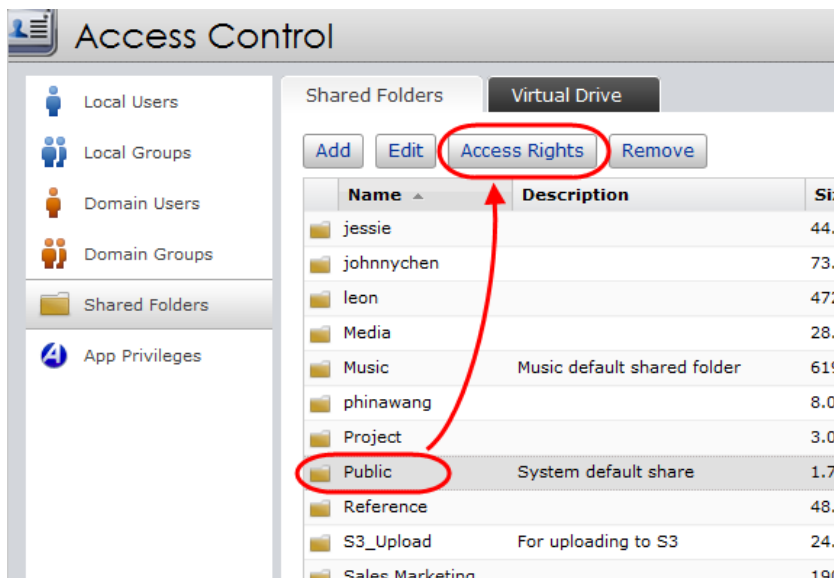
Access Control

Local Users
Local Groups
Domain Users
Domain Groups
Shared Folders
App Privileges

Shared Folders
Virtual Drive

Add
Edit
Access Rights
Remove

| Name ▲ | Description | Si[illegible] |
|---|---|---|
| jessie | | 44.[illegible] |
| johnnychen | | 73.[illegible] |
| leon | | 47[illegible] |
| Media | | 28.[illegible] |
| Music | Music default shared folder | 61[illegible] |
| phinawang | | 8.0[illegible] |
| Project | | 3.0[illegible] |
| Public | System default share | 1.7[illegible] |
| Reference | | 48.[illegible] |
| S3_Upload | For uploading to S3 | 24.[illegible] |
| Sales Marketing | | 19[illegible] |